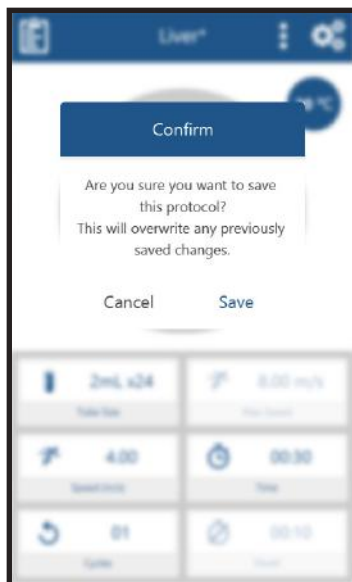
Liver*

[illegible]°C

Confirm

Are you sure you want to save this protocol?
This will overwrite any previously saved changes.

Cancel Save

2mL x24
Tube Size

8.00 m/s
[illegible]

4.00
Speed (m/s)

00:30
Time

01
Cycles

00:10
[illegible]